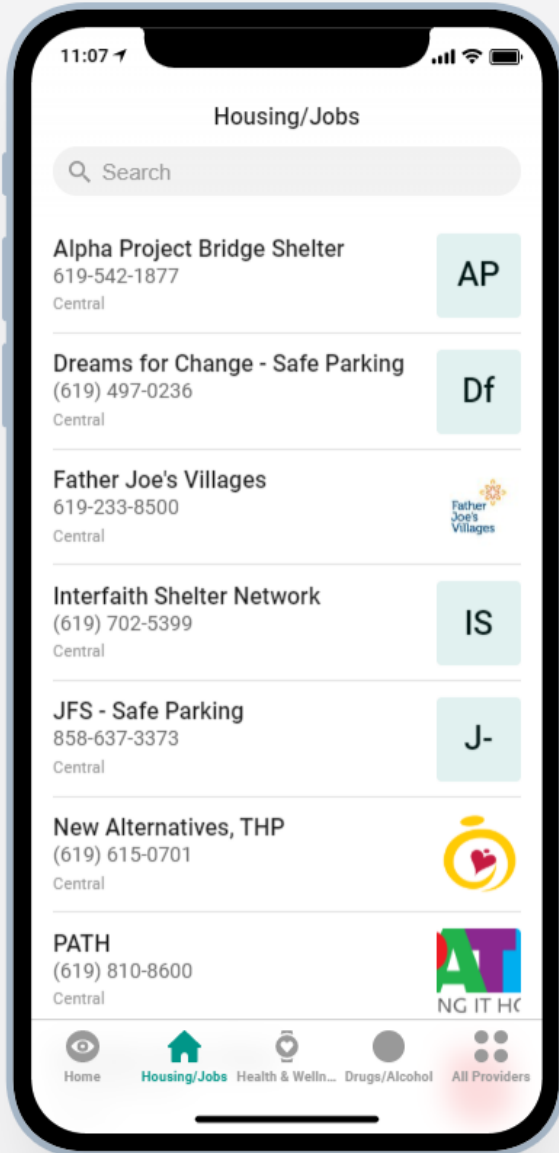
11:07

Housing/Jobs

Search

Alpha Project Bridge Shelter
619-542-1877
Central

AP

Dreams for Change - Safe Parking
(619) 497-0236
Central

Df

Father Joe's Villages
619-233-8500
Central

Father Joe's Villages

Interfaith Shelter Network
(619) 702-5399
Central

IS

JFS - Safe Parking
858-637-3373
Central

J-

New Alternatives, THP
(619) 615-0701
Central

PATH
(619) 810-8600
Central

ATI
NG IT H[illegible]

Home
Housing/Jobs
Health & Welln...
Drugs/Alcohol
All Providers